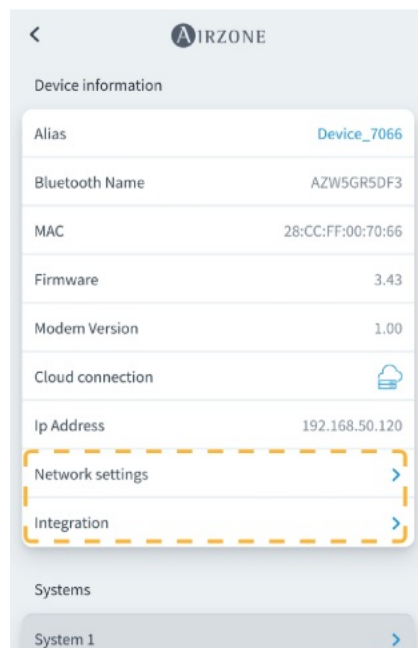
<

AIRZONE

Device information

Alias Device_7066

Bluetooth Name AZW5GR5DF3

MAC 28:CC:FF:00:70:66

Firmware 3.43

Modem Version 1.00

Cloud connection

Ip Address 192.168.50.120

Network settings >

Integration >

Systems

System 1 >